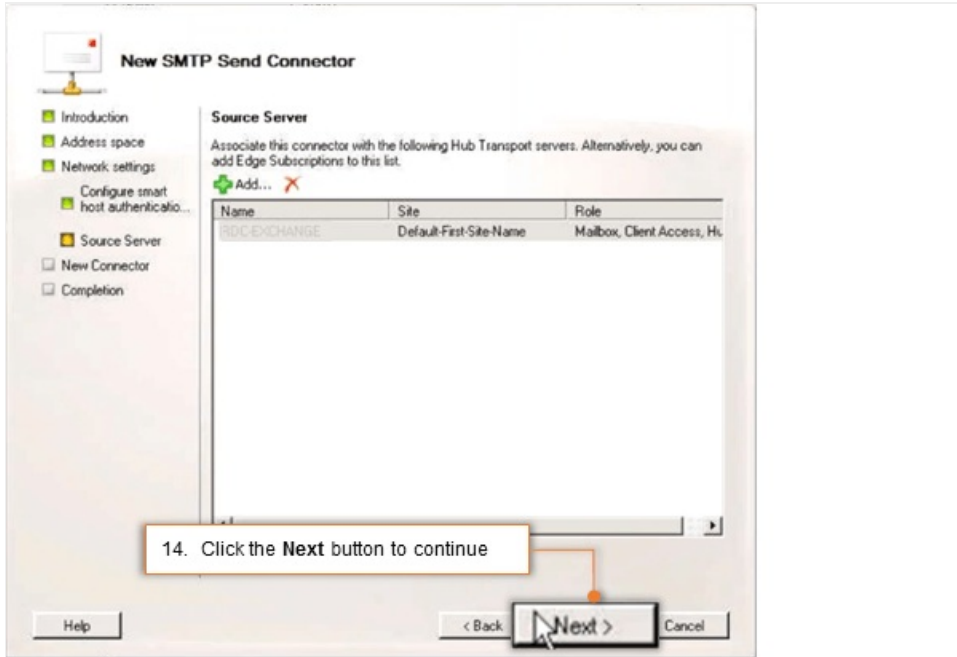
New SMTP Send Connector

Introduction
Address space
Network settings
Configure smart host authenticatio...
Source Server
New Connector
Completion

Source Server

Associate this connector with the following Hub Transport servers. Alternatively, you can add Edge Subscriptions to this list.

Add...

| Name | Site | Role |
|---|---|---|
| RDC-EXCHANGE | Default-First-Site-Name | Mailbox, Client Access, Hu |

14. Click the **Next** button to continue

Help

< Back

Next >

Cancel